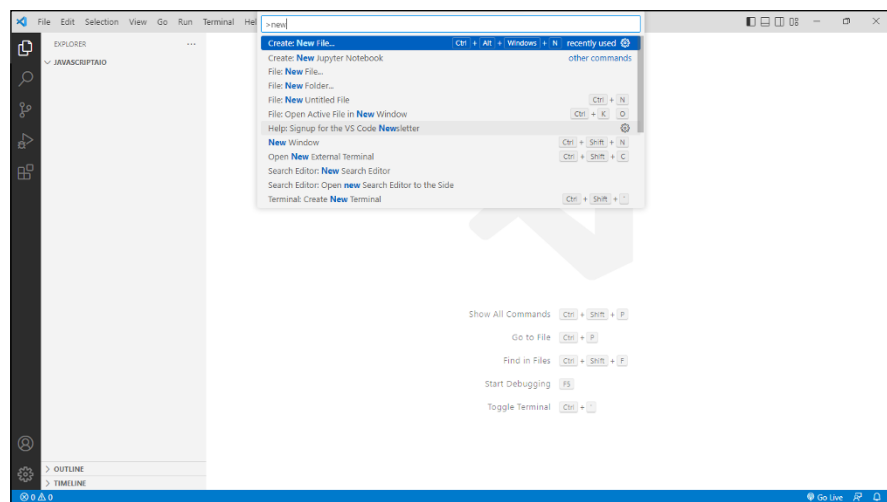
File Edit Selection View Go Run Terminal Hel

>new

Create: New File... Ctrl + Alt + Windows + N recently used
Create: New Jupyter Notebook other commands
File: New File...
File: New Folder...
File: New Untitled File Ctrl + N
File: Open Active File in New Window Ctrl + K O
Help: Signup for the VS Code Newsletter
New Window Ctrl + Shift + N
Open New External Terminal Ctrl + Shift + C
Search Editor: New Search Editor
Search Editor: Open new Search Editor to the Side
Terminal: Create New Terminal Ctrl + Shift + `

EXPLORER ...
JAVASCRIPTAIO

Show All Commands Ctrl + Shift + P
Go to File Ctrl + P
Find in Files Ctrl + Shift + F
Start Debugging F5
Toggle Terminal Ctrl + `

OUTLINE
TIMELINE

⊗ 0 ⚠ 0
Go Live